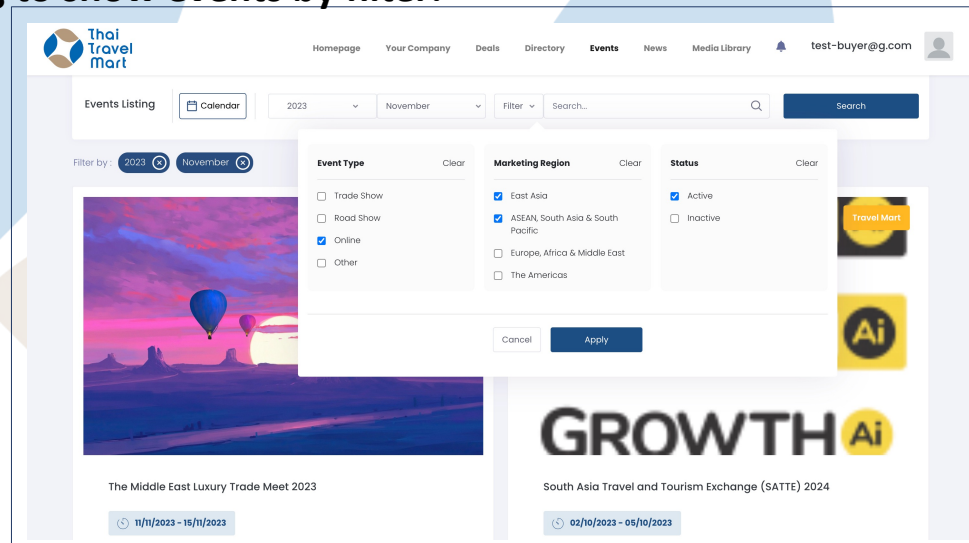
Thai Travel Mart

Homepage Your Company Deals Directory Events News Media Library test-buyer@g.com

Events Listing Calendar 2023 November Filter Search... Search

Filter by : 2023 November

Event Type Clear
Trade Show
Road Show
Online
Other

Marketing Region Clear
East Asia
ASEAN, South Asia & South Pacific
Europe, Africa & Middle East
The Americas

Status Clear
Active
Inactive

Cancel Apply

Travel Mart

Ai

GROWTH Ai

The Middle East Luxury Trade Meet 2023

11/11/2023 - 15/11/2023

South Asia Travel and Tourism Exchange (SATTE) 2024

02/10/2023 - 05/10/2023